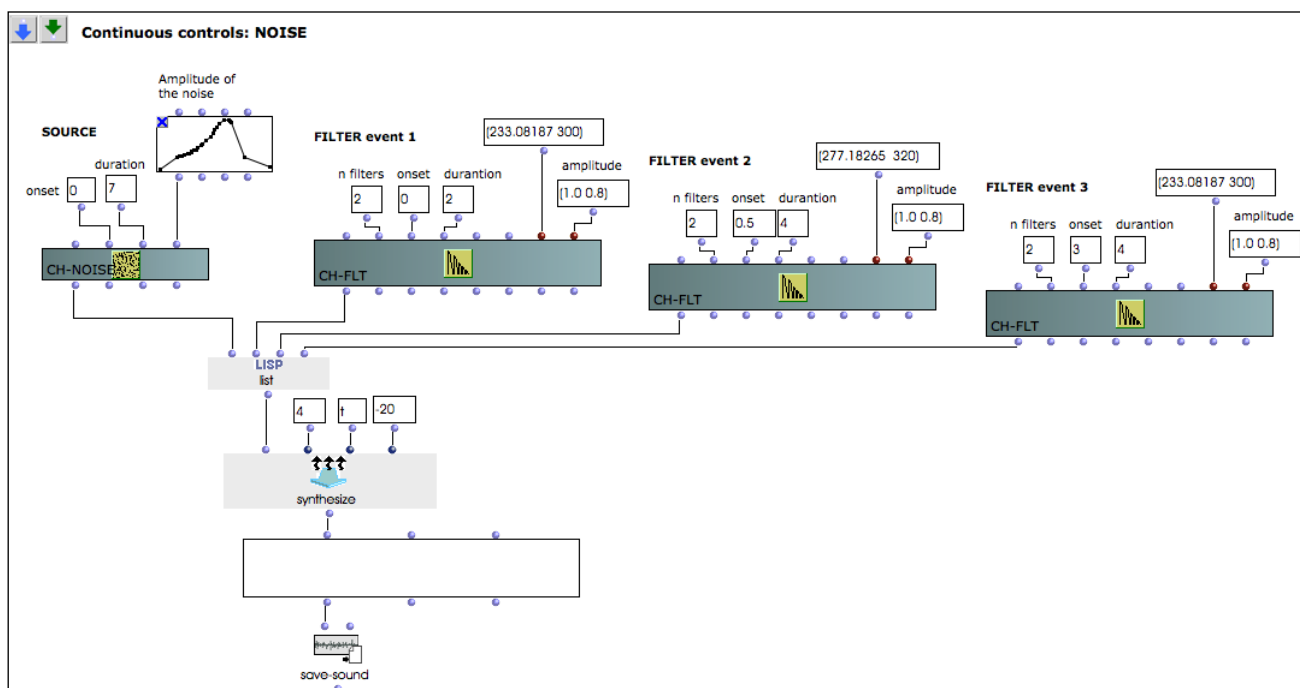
Continuous controls: NOISE

Amplitude of the noise

SOURCE

onset 0

duration 7

CH-NOISE

FILTER event 1

n filters 2

onset 0

durantion 2

(233.08187 300)

amplitude (1.0 0.8)

CH-FLT

FILTER event 2

n filters 2

onset 0.5

durantion 4

(277.18265 320)

amplitude (1.0 0.8)

CH-FLT

FILTER event 3

n filters 2

onset 3

durantion 4

(233.08187 300)

amplitude (1.0 0.8)

CH-FLT

LISP
list

4 t -20

synthesize

save-sound